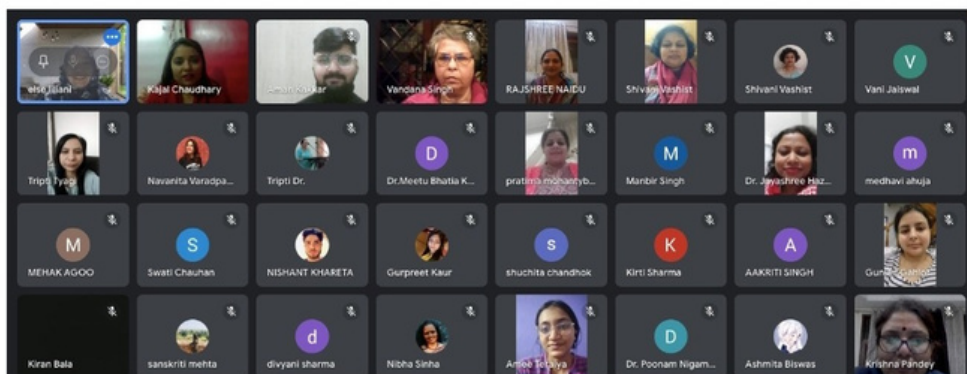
else Jaiani
Kajal Chaudhary
Aman Kakkar
Vandana Singh
RAJSHREE NAIDU
Shivani Vashist
Shivani Vashist
V
Vani Jaiswal
Tripti Tyagi
Navanita Varadpa...
Tripti Dr.
D
Dr.Meetu Bhatia K...
pratima mohantyb...
M
Manbir Singh
Dr. Jayashree Haz...
m
medhavi ahuja
M
MEHAK AGOO
S
Swati Chauhan
NISHANT KHARETA
Gurpreet Kaur
s
shuchita chandhok
K
Kirti Sharma
A
AAKRITI SINGH
Gunjan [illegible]
Kiran Bala
sanskriti mehta
d
divyani sharma
Nibha Sinha
Amee Tetaliya
D
Dr. Poonam Nigam...
Ashmita Biswas
Krishna Pandey